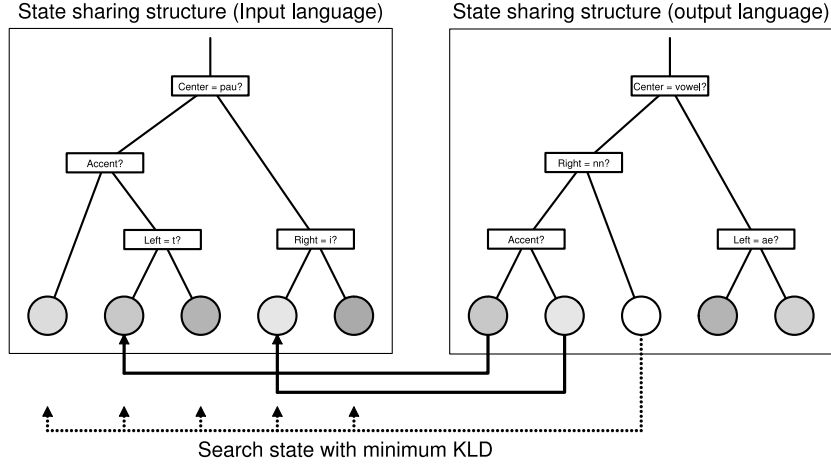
State sharing structure (Input language)

Center = pau?

Accent?

Left = t?

Right = i?

State sharing structure (output language)

Center = vowel?

Right = nn?

Accent?

Left = ae?

Search state with minimum KLD